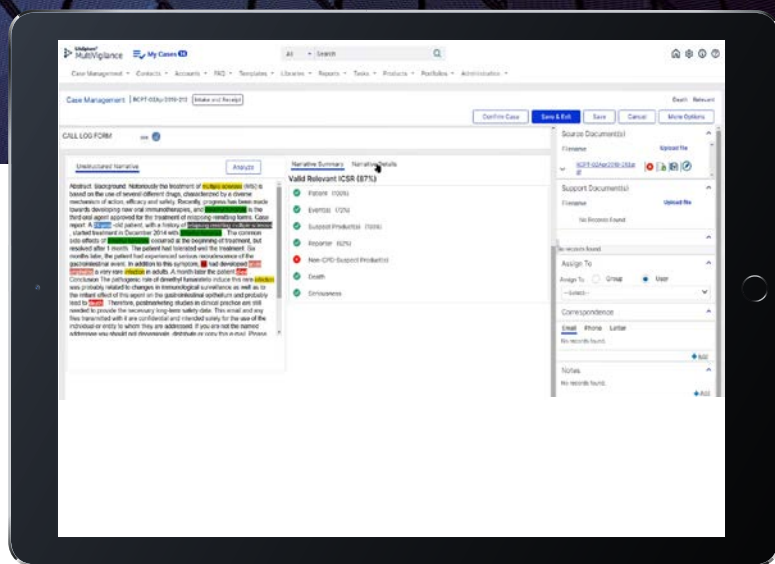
MultiVigilance My Cases

All Search

Case Management Contacts Accounts FAQ Templates Libraries Reports Tasks Products Portfolios Administration

Case Management | BCPT-02Apr2019-213 Intake and Receipt

Death Relevant

Confirm Case Save & Exit Save Cancel More Options

CALL LOG FORM

Unstructured Narrative Analyze

Abstract: Background: Notoriously the treatment of multiple sclerosis (MS) is based on the use of several different drugs, characterized by a diverse mechanism of action, efficacy and safety. Recently, progress has been made towards developing new oral immunotherapies, and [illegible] is the third oral agent approved for the treatment of relapsing-remitting forms. Case report: A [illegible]-old patient, with a history of relapsing remitting multiple sclerosis, started treatment in December 2014 with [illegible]. The common side effects of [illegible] occurred at the beginning of treatment, but resolved after 1 month. The patient had tolerated well the treatment. Six months later, the patient had experienced serious recrudescence of the gastrointestinal event. In addition to this symptom, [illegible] had developed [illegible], a very rare infection in adults. A month later the patient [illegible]. Conclusion: The pathogenic role of dimethyl fumarate to induce this rare infection was probably related to changes in immunological surveillance as well as to the irritant effect of this agent on the gastrointestinal epithelium and probably lead to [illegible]. Therefore, postmarketing studies in clinical practice are still needed to provide the necessary long-term safety data. This email and any files transmitted with it are confidential and intended solely for the use of the individual or entity to whom they are addressed. If you are not the named addressee you should not disseminate, distribute or copy this e-mail. Please

Narrative Summary Narrative Details

Valid Relevant ICSR (87%)

Patient (100%)
Event(s) (72%)
Suspect Product(s) (100%)
Reporter (62%)
Non-CPD Suspect Product(s)
Death
Seriousness

Source Document(s)
Filename Upload file
BCPT-02Apr2019-213a.pdf

Support Document(s)
Filename Upload file
No Records Found

No records found.

Assign To
Assign To Group User
--Select--

Correspondence
Email Phone Letter
No records found.
Add

Notes
No records found.
Add